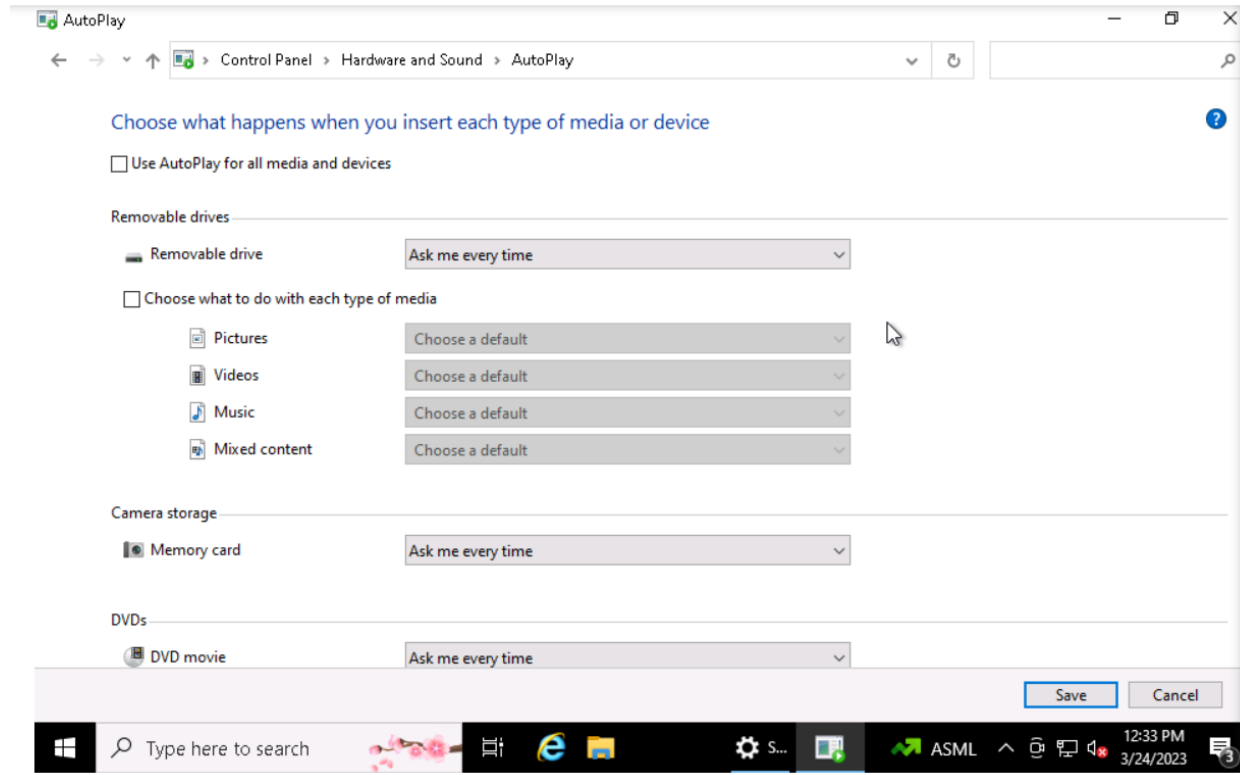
AutoPlay

Control Panel > Hardware and Sound > AutoPlay

Choose what happens when you insert each type of media or device

Use AutoPlay for all media and devices

Removable drives

Removable drive
Ask me every time

Choose what to do with each type of media

Pictures
Choose a default

Videos
Choose a default

Music
Choose a default

Mixed content
Choose a default

Camera storage

Memory card
Ask me every time

DVDs

DVD movie
Ask me every time

Save
Cancel

Type here to search
S...
ASML
12:33 PM
3/24/2023
3